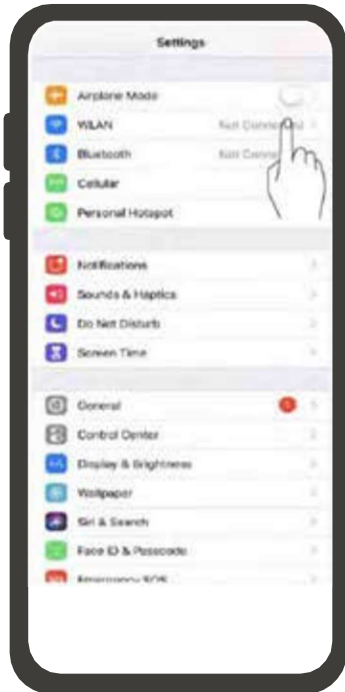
Settings

Airplane Mode
WLAN Not Connected
Bluetooth Not Connected
Cellular
Personal Hotspot

Notifications
Sounds & Haptics
Do Not Disturb
Screen Time

General 1
Control Center
Display & Brightness
Wallpaper
Siri & Search
Face ID & Passcode
Emergency SOS